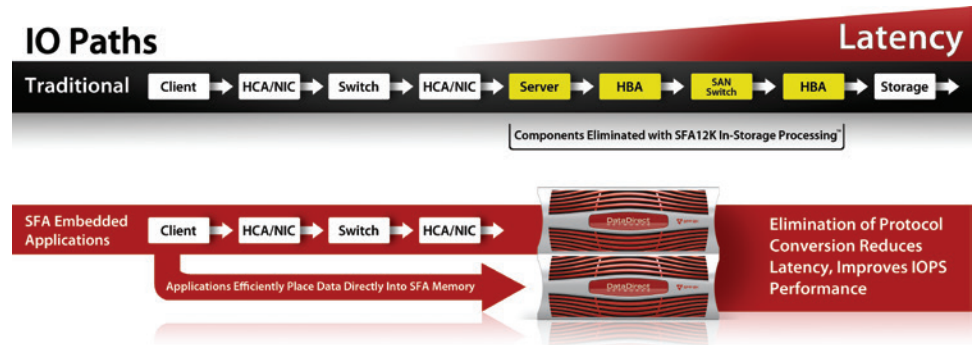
IO Paths

Latency

Traditional Client HCA/NIC Switch HCA/NIC Server HBA SAN Switch HBA Storage

Components Eliminated with SFA12K In-Storage Processing™

SFA Embedded Applications Client HCA/NIC Switch HCA/NIC

Applications Efficiently Place Data Directly Into SFA Memory

DataDirect

DataDirect

Elimination of Protocol Conversion Reduces Latency, Improves IOPS Performance